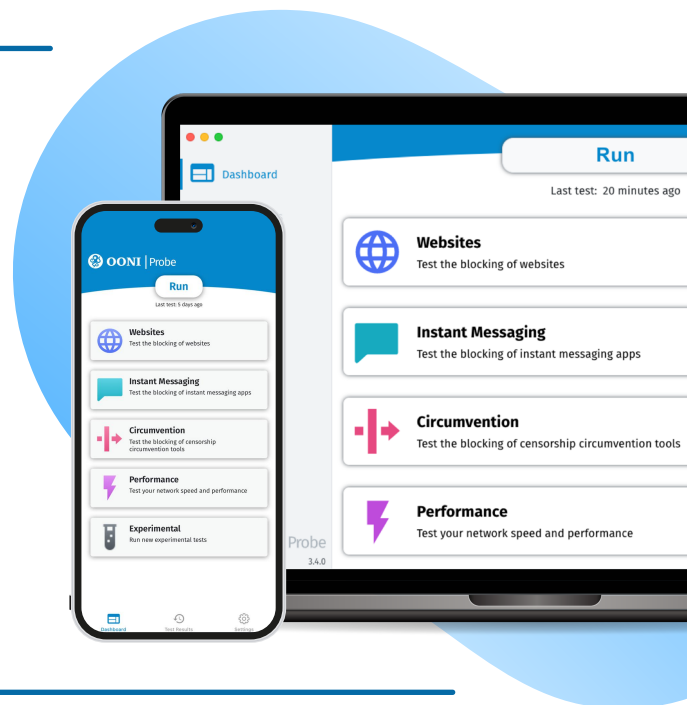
Dashboard

Run

Last test: 20 minutes ago

Websites
Test the blocking of websites

Instant Messaging
Test the blocking of instant messaging apps

Circumvention
Test the blocking of censorship circumvention tools

Performance
Test your network speed and performance

Probe
3.4.0

OONI | Probe

Run

Last test: 5 days ago

Websites
Test the blocking of websites

Instant Messaging
Test the blocking of instant messaging apps

Circumvention
Test the blocking of censorship circumvention tools

Performance
Test your network speed and performance

Experimental
Run new experimental tests

Dashboard
Test Results
Settings